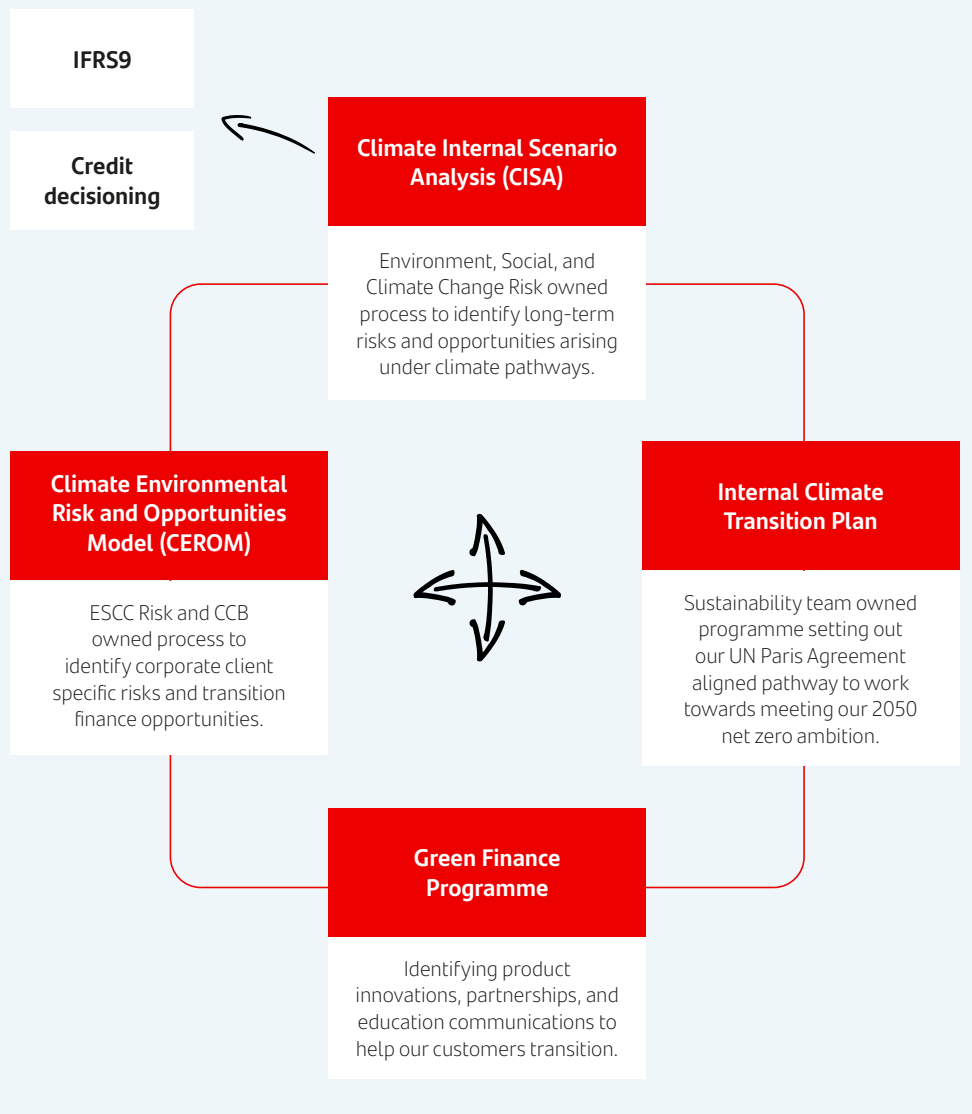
IFRS9

Credit decisioning

Climate Internal Scenario Analysis (CISA)

Environment, Social, and Climate Change Risk owned process to identify long-term risks and opportunities arising under climate pathways.

Climate Environmental Risk and Opportunities Model (CEROM)

ESCC Risk and CCB owned process to identify corporate client specific risks and transition finance opportunities.

Internal Climate Transition Plan

Sustainability team owned programme setting out our UN Paris Agreement aligned pathway to work towards meeting our 2050 net zero ambition.

Green Finance Programme

Identifying product innovations, partnerships, and education communications to help our customers transition.